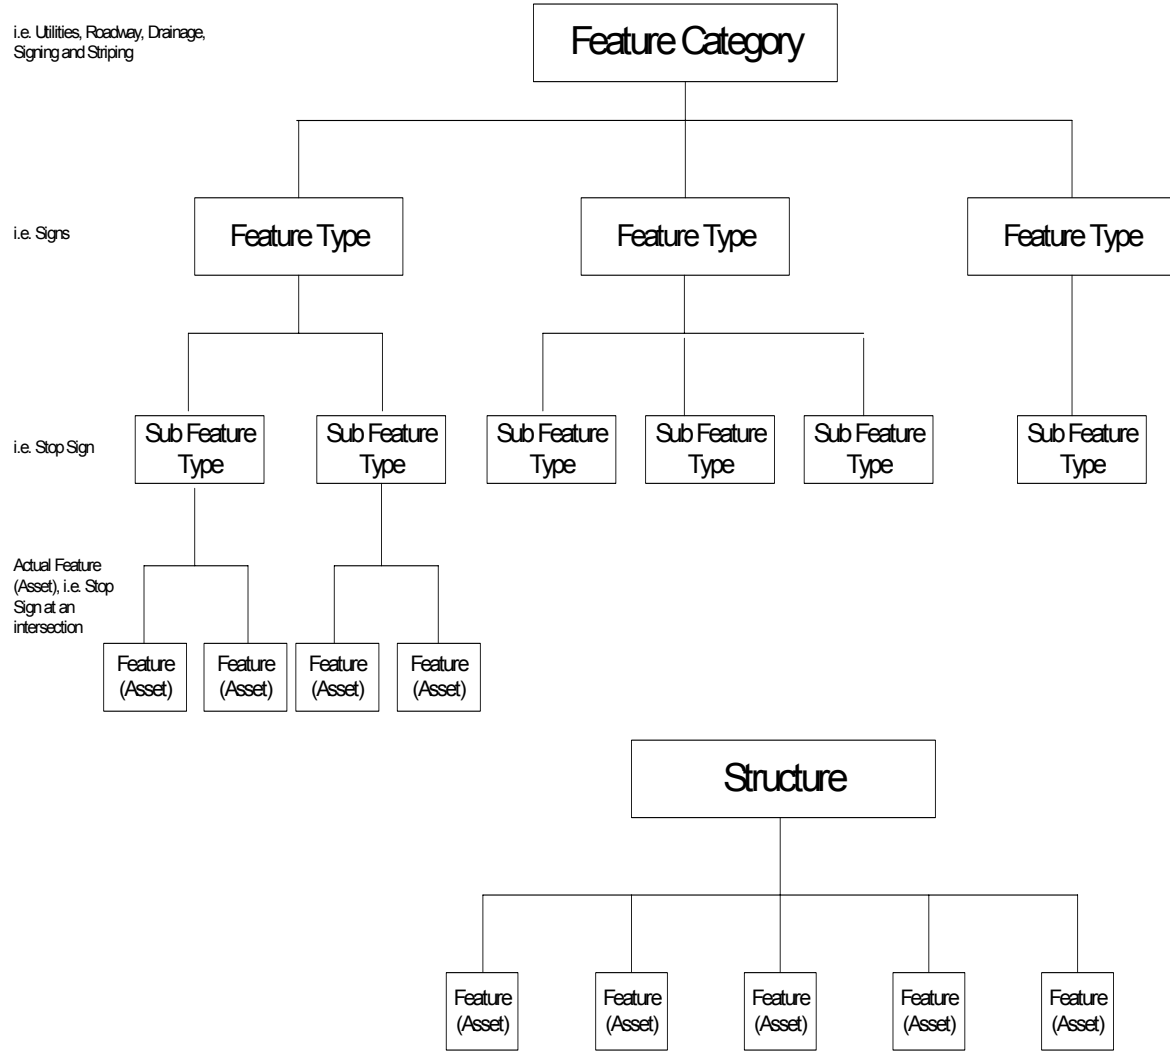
i.e. Utilities, Roadway, Drainage, Signing and Striping

Feature Category

i.e. Signs

Feature Type

Feature Type

Feature Type

i.e. Stop Sign

Sub Feature Type

Sub Feature Type

Sub Feature Type

Sub Feature Type

Sub Feature Type

Sub Feature Type

Actual Feature (Asset), i.e. Stop Sign at an intersection

Feature (Asset)

Feature (Asset)

Feature (Asset)

Feature (Asset)

Structure

Feature (Asset)

Feature (Asset)

Feature (Asset)

Feature (Asset)

Feature (Asset)